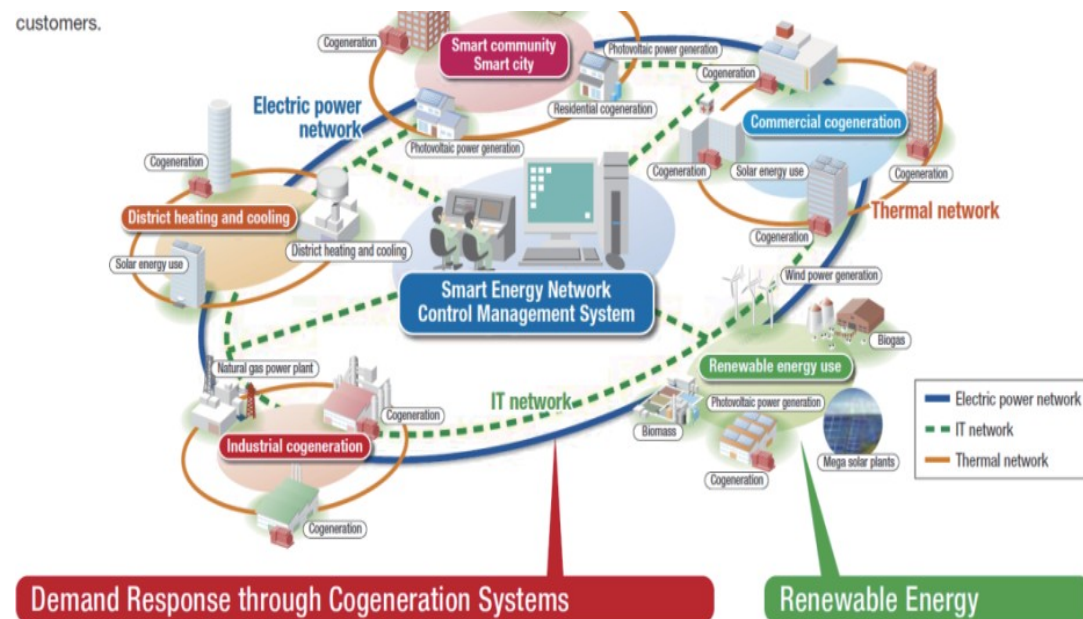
customers.

Cogeneration

Smart community
Smart city

Photovoltaic power generation

Cogeneration

Residential cogeneration

Electric power network

Photovoltaic power generation

Commercial cogeneration

Cogeneration

Cogeneration

Solar energy use

Cogeneration

Thermal network

District heating and cooling

District heating and cooling

Cogeneration

Solar energy use

Wind power generation

Smart Energy Network
Control Management System

Biogas

Renewable energy use

Natural gas power plant

IT network

Cogeneration

Photovoltaic power generation

Biomass

Industrial cogeneration

Mega solar plants

Cogeneration

Cogeneration

Electric power network
IT network
Thermal network

Demand Response through Cogeneration Systems

Renewable Energy